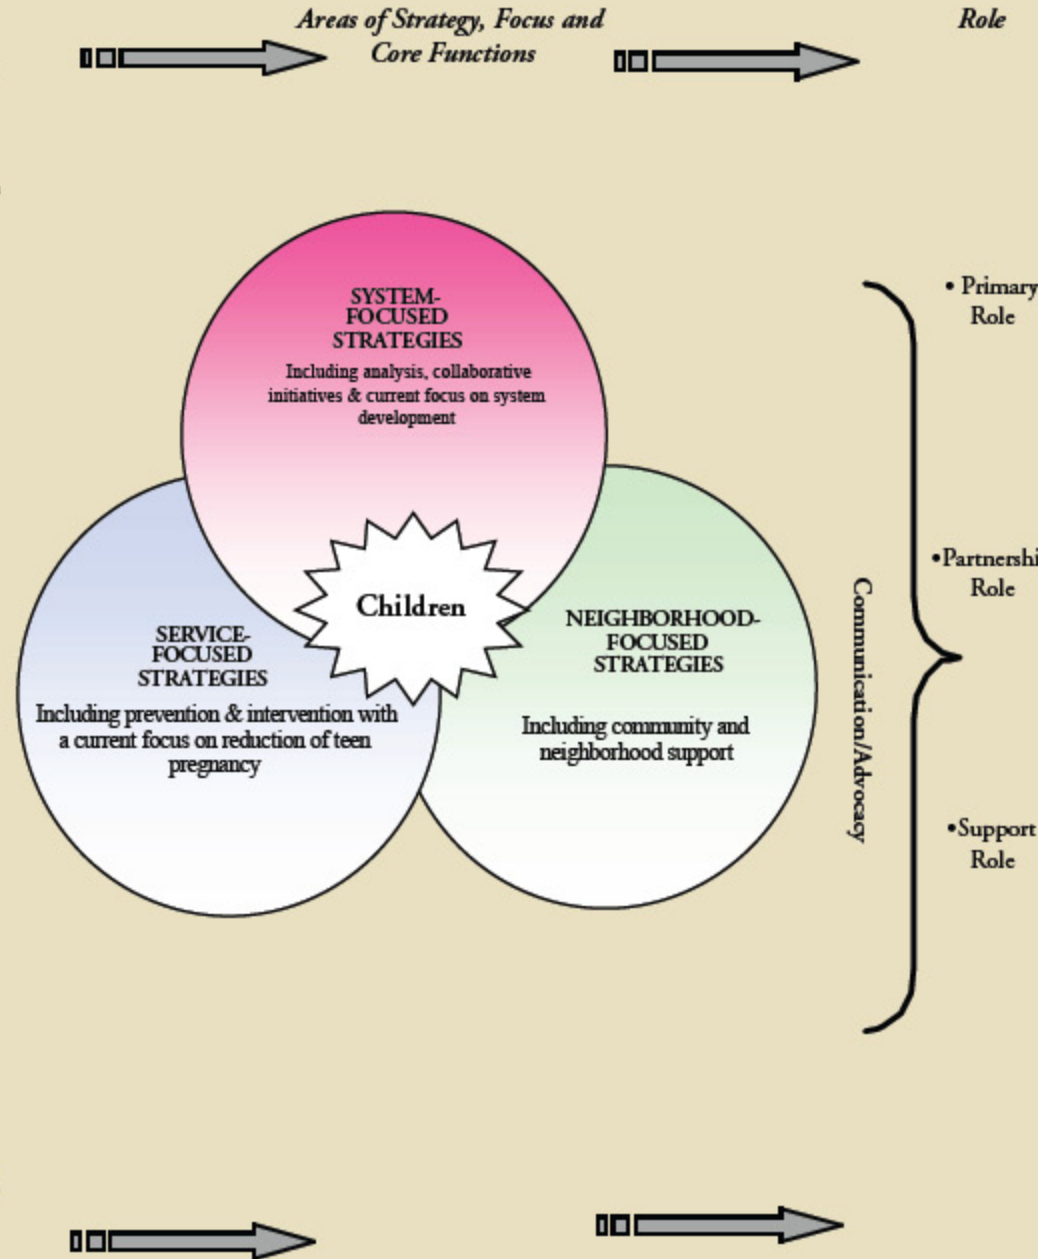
Areas of Strategy, Focus and Core Functions

Role

SYSTEM-FOCUSED STRATEGIES
Including analysis, collaborative initiatives & current focus on system development

Children

SERVICE-FOCUSED STRATEGIES
Including prevention & intervention with a current focus on reduction of teen pregnancy

NEIGHBORHOOD-FOCUSED STRATEGIES
Including community and neighborhood support

Communication/Advocacy

• Primary Role

•Partnershi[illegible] Role

•Support Role